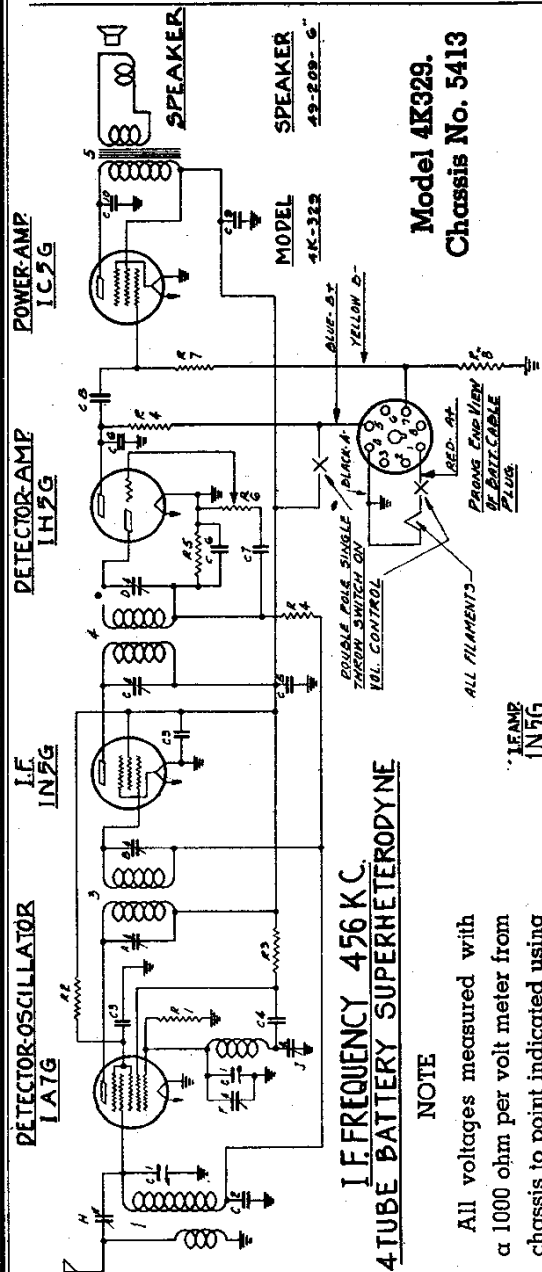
DETECTOR-OSCILLATOR
1A7G

I.F.
1N5G

DETECTOR-AMP.
1H5G

POWER-AMP.
1C5G

SPEAKER

MODEL
4K-329

SPEAKER
49-209-6"

Model 4K329.
Chassis No. 5413

I.F. FREQUENCY 456 K.C.
4 TUBE BATTERY SUPERHETERODYNE

BLUE-B+
YELLOW B-
BLACK A-
RED-A+

DOUBLE POLE SINGLE THROW SWITCH ON VOL. CONTROL

ALL FILAMENTS

PRONG END VIEW OF BATT. CABLE PLUG.

I.F. AMP.
1N5G

NOTE

All voltages measured with a 1000 ohm per volt meter from chassis to point indicated using